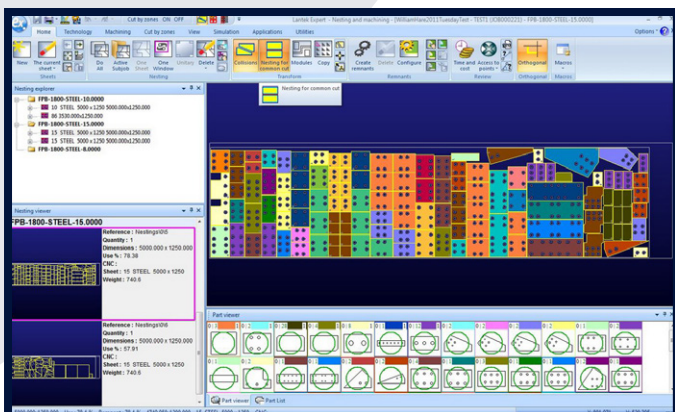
Cut by zones ON OFF
Lantek Expert - Nesting and machining - [WilliamHaw2011TuesdayTest - TEST1 (JOB000221) - FPB-1800-STEEL-15.0000]
Options
Home Technology Machining Cut by zones View Simulation Applications Utilities
New The current sheet
Sheets
Do All Active Subjobs One Sheet One Window Undoy Delete
Nesting
Collisions Nesting for common cut Modules Copy
Transform
Create remnants Delete Configure
Remnants
Time and cost Access to proofs
Review
Orthogonal
Macros
Macros
Nesting for common cut
Nesting explorer
FPB-1800-STEEL-10.0000
10 STEEL 5000 x 1250 5000.000x1250.000
86 3530.000x1250.000
FPB-1800-STEEL-15.0000
15 STEEL 5000 x 1250 5000.000x1250.000
15 STEEL 5000 x 1250 5000.000x1250.000
FPB-1800-STEEL-8.0000
Nesting viewer
FPB-1800-STEEL-15.0000
Reference : Nestings\06
Quantity : 1
Dimensions : 5000.000 x 1250.000
Use % : 78.38
CNC :
Sheet : 15 STEEL 5000 x 1250
Weight : 740.6
Reference : Nestings\06
Quantity : 1
Dimensions : 5000.000 x 1250.000
Use % : 57.91
CNC :
Sheet : 15 STEEL 5000 x 1250
Weight : 740.6
Part viewer
Part viewer Part List
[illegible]